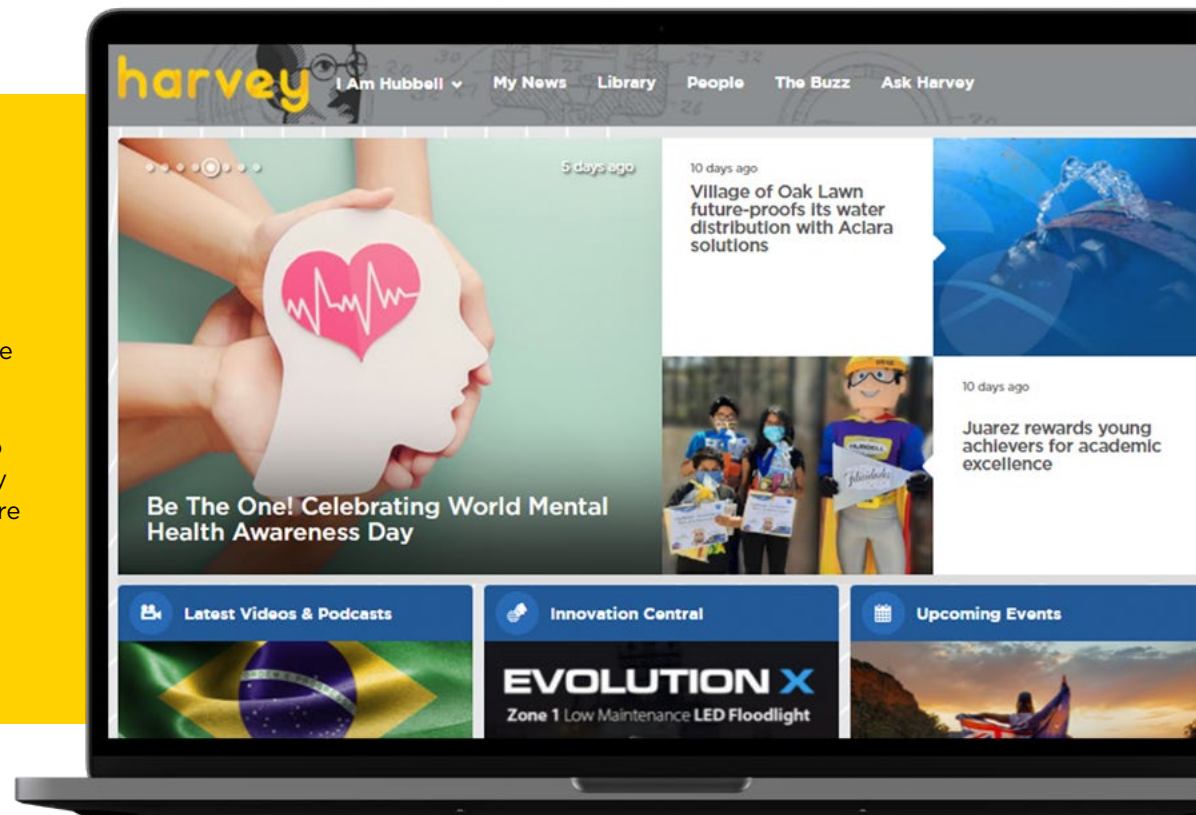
e

o
y
re

harvey I Am Hubbell My News Library People The Buzz Ask Harvey

5 days ago

Be The One! Celebrating World Mental Health Awareness Day

10 days ago

Village of Oak Lawn future-proofs its water distribution with Aclara solutions

10 days ago

Juarez rewards young achievers for academic excellence

Latest Videos & Podcasts

Innovation Central

EVOLUTION X

Zone 1 Low Maintenance LED Floodlight

Upcoming Events